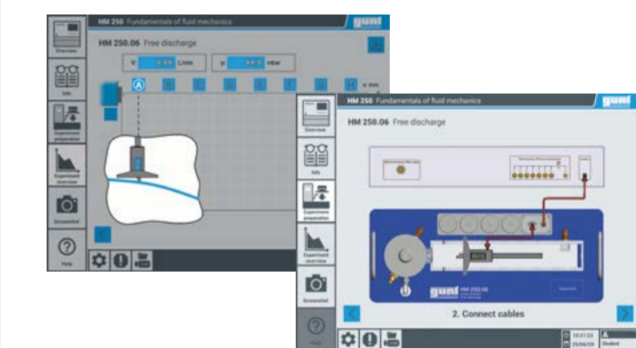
Overview
HM 250 Fundamentals of fluid mechanics
gunt
HM 250.06 Free discharge
V l/min
p mbar
A
Info
Experiment preparation
Experiment overview
Screenshot
Help

HM 250 Fundamentals of fluid mechanics
gunt
HM 250.06 Free discharge
Overview
Info
Experiment preparation
Experiment overview
Screenshot
Help
gunt
HM 250.06
2. Connect cables
Student